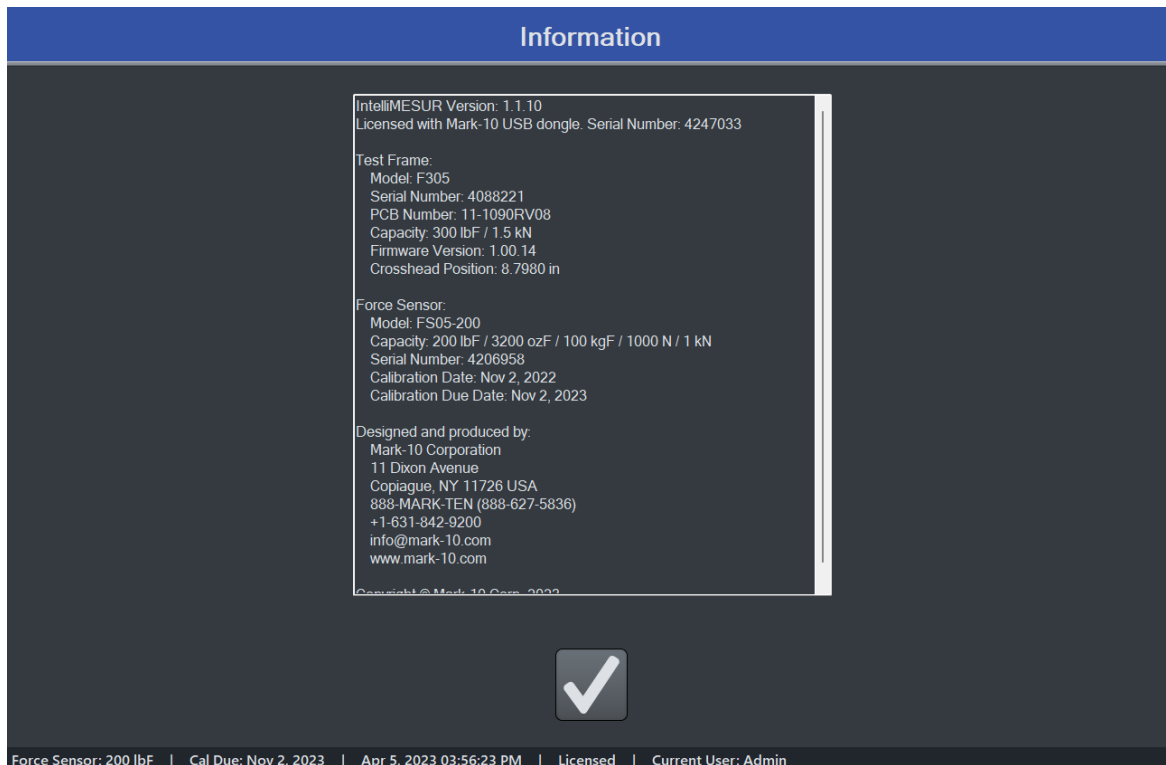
Information

IntelliMESUR Version: 1.1.10
Licensed with Mark-10 USB dongle. Serial Number: 4247033

Test Frame:
Model: F305
Serial Number: 4088221
PCB Number: 11-1090RV08
Capacity: 300 lbF / 1.5 kN
Firmware Version: 1.00.14
Crosshead Position: 8.7980 in

Force Sensor:
Model: FS05-200
Capacity: 200 lbF / 3200 ozF / 100 kgF / 1000 N / 1 kN
Serial Number: 4206958
Calibration Date: Nov 2, 2022
Calibration Due Date: Nov 2, 2023

Designed and produced by:
Mark-10 Corporation
11 Dixon Avenue
Copiague, NY 11726 USA
888-MARK-TEN (888-627-5836)
+1-631-842-9200
info@mark-10.com
www.mark-10.com

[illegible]

Force Sensor: 200 lbF | Cal Due: Nov 2, 2023 | Apr 5, 2023 03:56:23 PM | Licensed | Current User: Admin